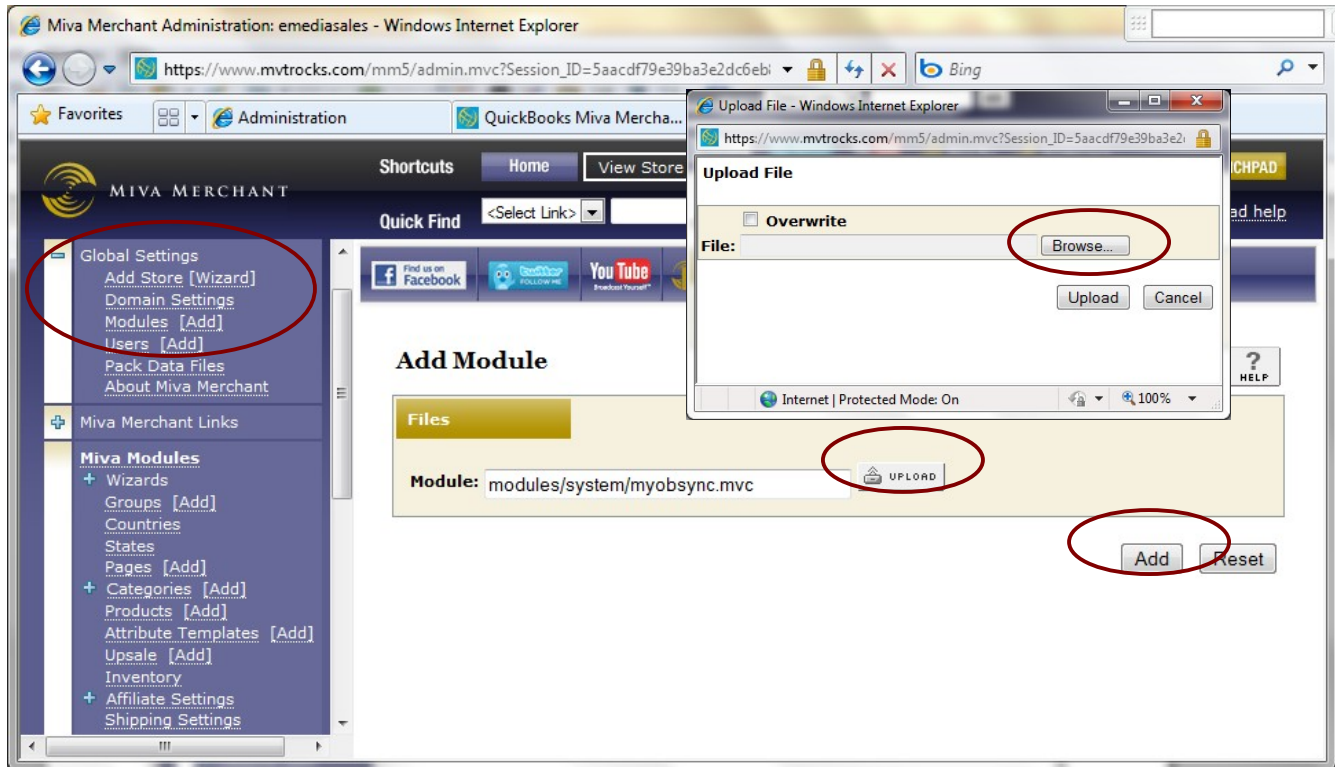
Miva Merchant Administration: emediasales - Windows Internet Explorer

https://www.mvtrocks.com/mm5/admin.mvc?Session_ID=5aacdf79e39ba3e2dc6eb

Bing

Favorites

Administration

QuickBooks Miva Mercha...

Upload File - Windows Internet Explorer

https://www.mvtrocks.com/mm5/admin.mvc?Session_ID=5aacdf79e39ba3e2

Upload File

Overwrite

File:

Browse...

Upload

Cancel

Internet | Protected Mode: On

100%

MIVA MERCHANT

Shortcuts

Home

View Store

CHPAD

Quick Find

<Select Link>

ad help

Global Settings
Add Store [Wizard]
Domain Settings
Modules [Add]
Users [Add]
Pack Data Files
About Miva Merchant

Miva Merchant Links

Miva Modules
Wizards
Groups [Add]
Countries
States
Pages [Add]
Categories [Add]
Products [Add]
Attribute Templates [Add]
Upsale [Add]
Inventory
Affiliate Settings
Shipping Settings

Find us on Facebook

twitter FOLLOW ME

YouTube Broadcast Yourself

Add Module

HELP

Files

Module: modules/system/myobsync.mvc

UPLOAD

Add

Reset